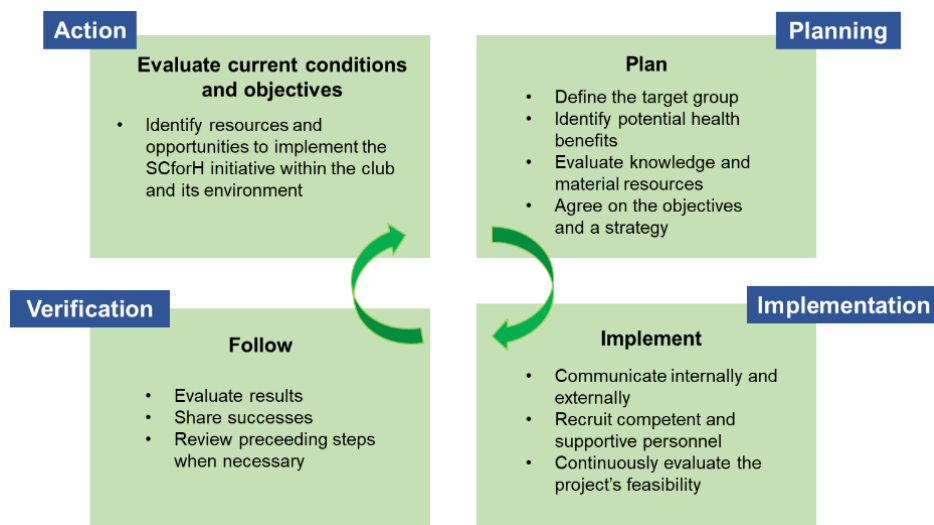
Action

Evaluate current conditions and objectives

- Identify resources and opportunities to implement the SCforH initiative within the club and its environment

Planning

Plan

- Define the target group
- Identify potential health benefits
- Evaluate knowledge and material resources
- Agree on the objectives and a strategy

Verification

Follow

- Evaluate results
- Share successes
- Review preceeding steps when necessary

Implementation

Implement

- Communicate internally and externally
- Recruit competent and supportive personnel
- Continuously evaluate the project's feasibility